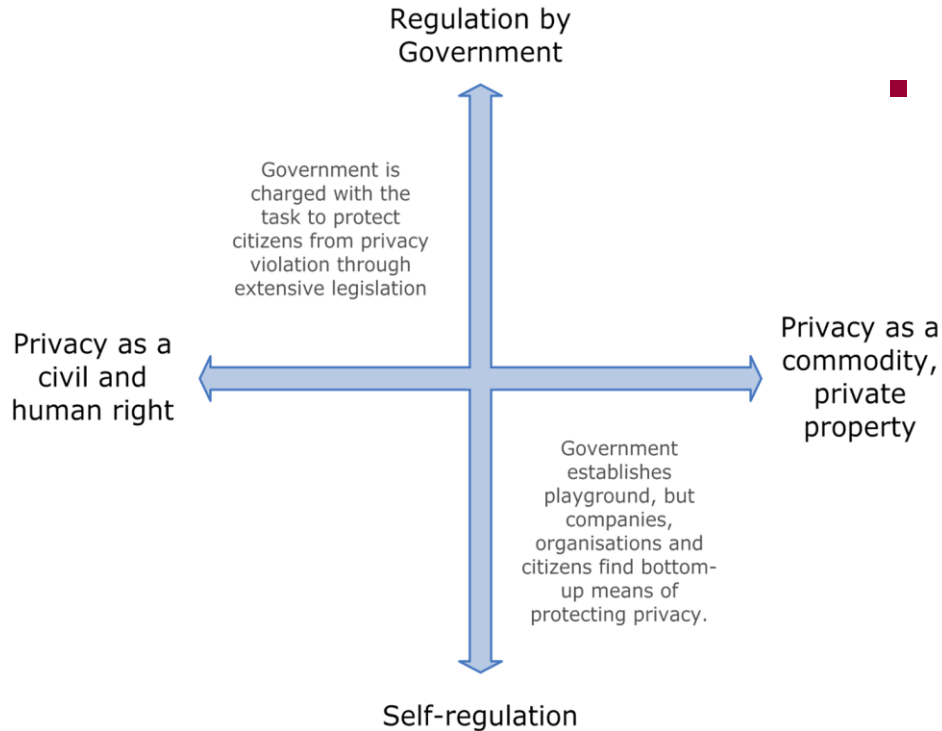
Regulation by Government

Government is charged with the task to protect citizens from privacy violation through extensive legislation

Privacy as a civil and human right

Privacy as a commodity, private property

Government establishes playground, but companies, organisations and citizens find bottom-up means of protecting privacy.

Self-regulation